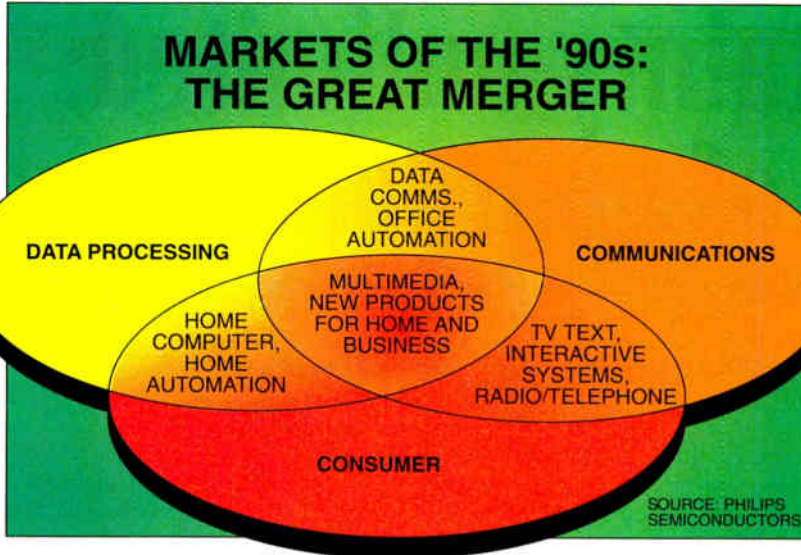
MARKETS OF THE '90s:
THE GREAT MERGER

DATA PROCESSING

DATA COMMS., OFFICE AUTOMATION

COMMUNICATIONS

MULTIMEDIA, NEW PRODUCTS FOR HOME AND BUSINESS

HOME COMPUTER, HOME AUTOMATION

TV TEXT, INTERACTIVE SYSTEMS, RADIO/TELEPHONE

CONSUMER

SOURCE: PHILIPS SEMICONDUCTORS